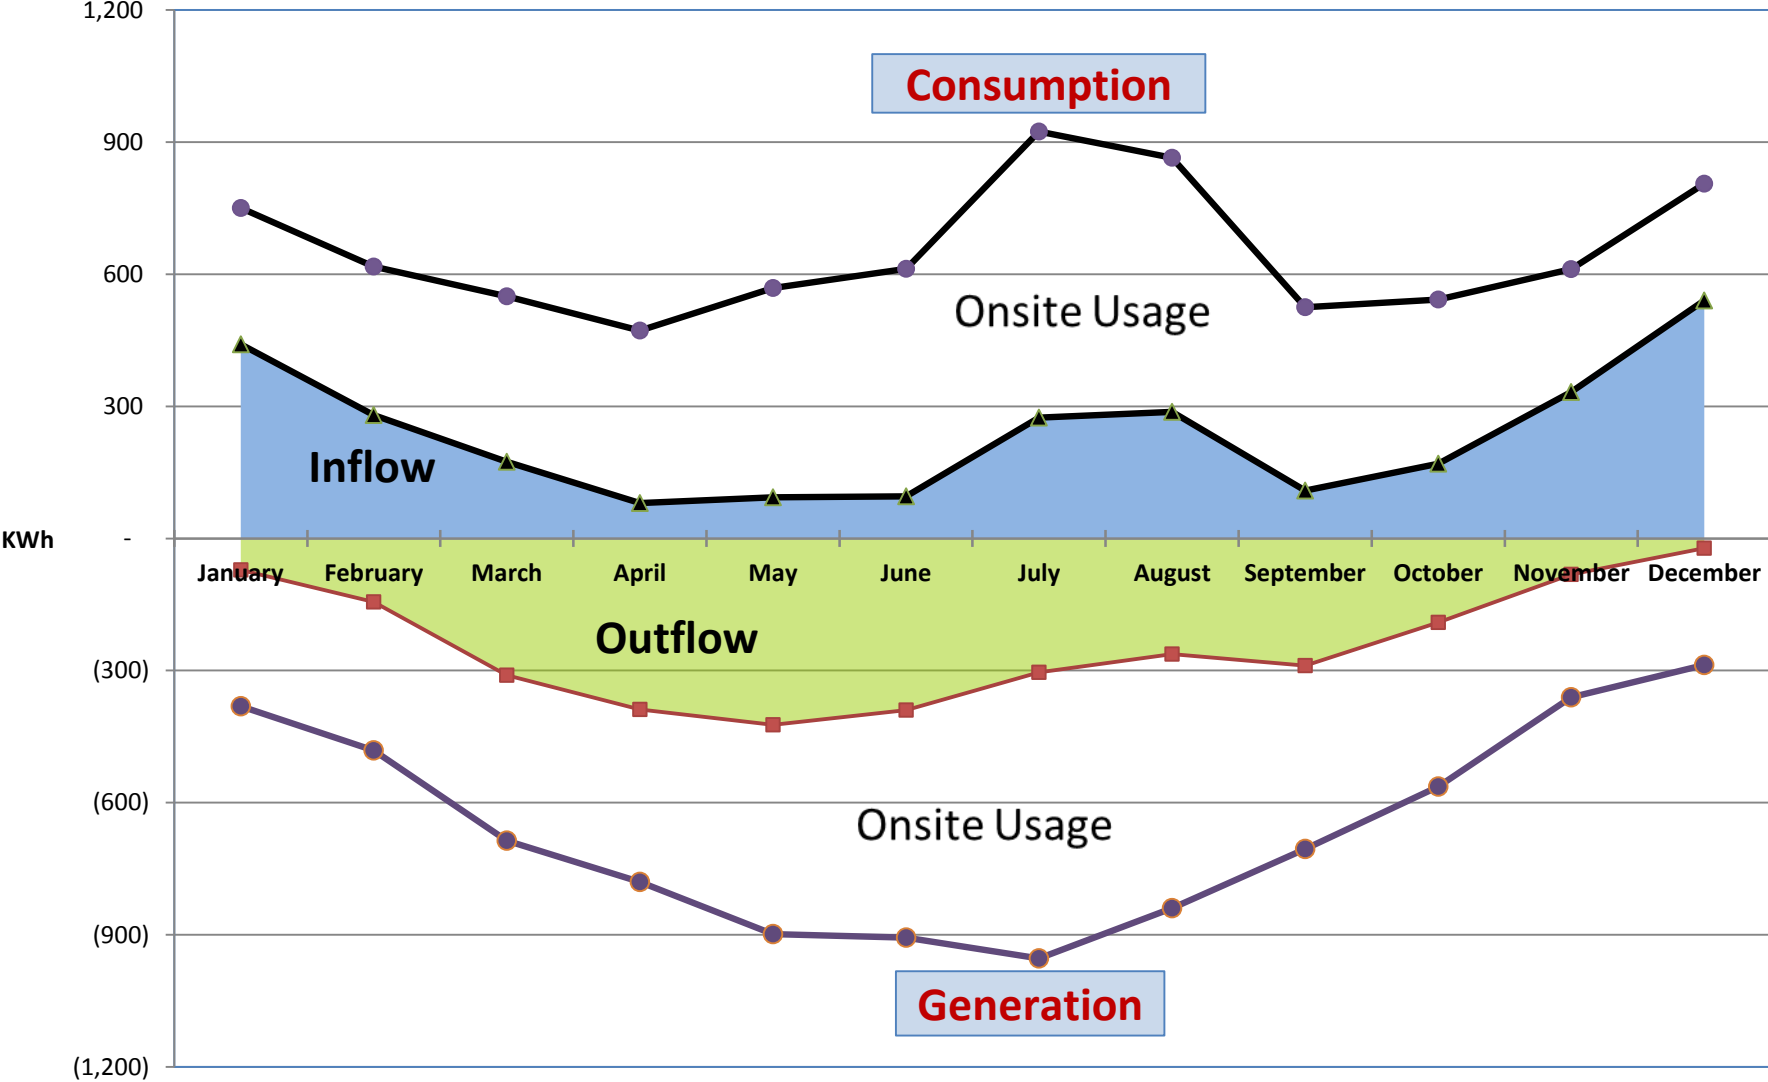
1,200

900

600

300

KWh -

(300)

(600)

(900)

(1,200)

Consumption

Onsite Usage

Inflow

January February March April May June July August September October November December

Outflow

Onsite Usage

Generation